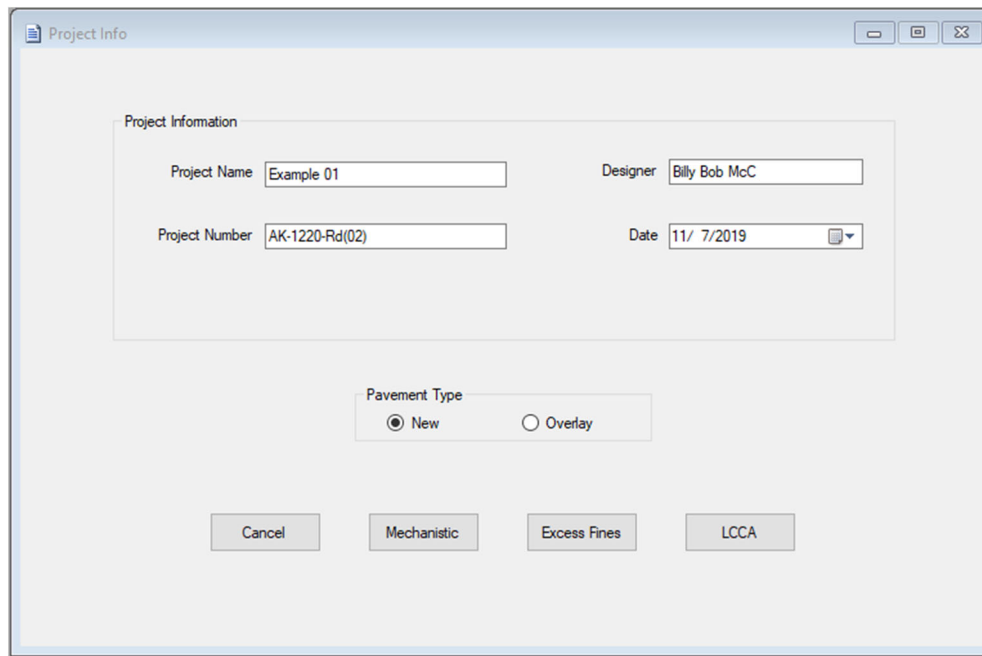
Project Info

Project Information

Project Name Example 01

Designer Billy Bob McC

Project Number AK-1220-Rd(02)

Date 11/ 7/2019

Pavement Type

New

Overlay

Cancel

Mechanistic

Excess Fines

LCCA